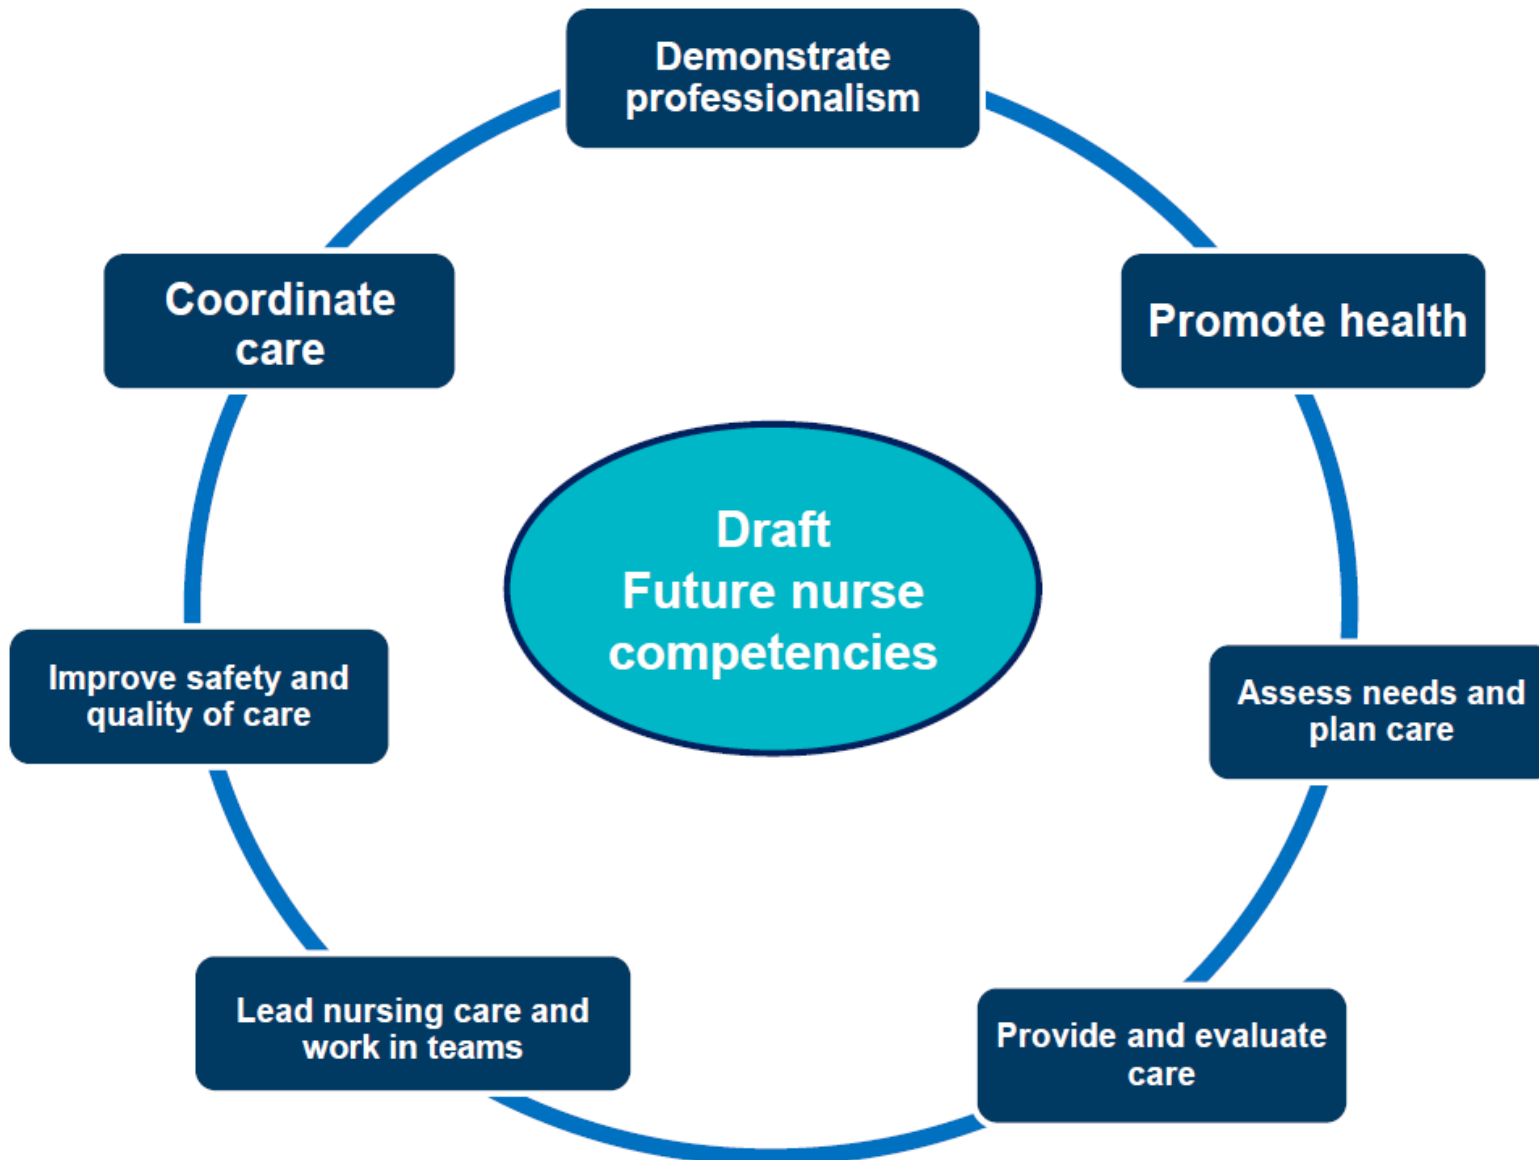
Demonstrate professionalism

Promote health

Assess needs and plan care

Provide and evaluate care

Lead nursing care and work in teams

Improve safety and quality of care

Coordinate care

Draft
Future nurse competencies